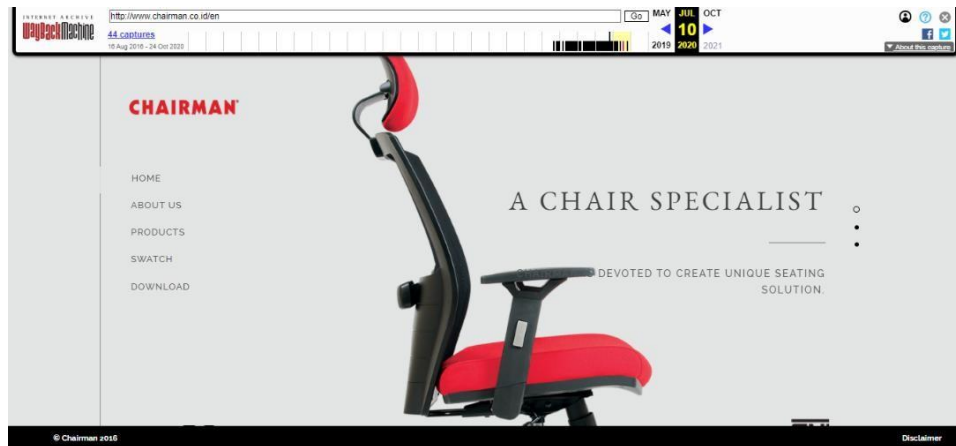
INTERNET ARCHIVE
WayBackMachine

http://www.chairman.co.id/en

Go

MAY JUL OCT
10
2019 2020 2021

44 captures
16 Aug 2016 - 24 Oct 2020

About this capture

CHAIRMAN

HOME

ABOUT US

PRODUCTS

SWATCH

DOWNLOAD

A CHAIR SPECIALIST

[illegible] DEVOTED TO CREATE UNIQUE SEATING SOLUTION.

© Chairman 2016

Disclaimer